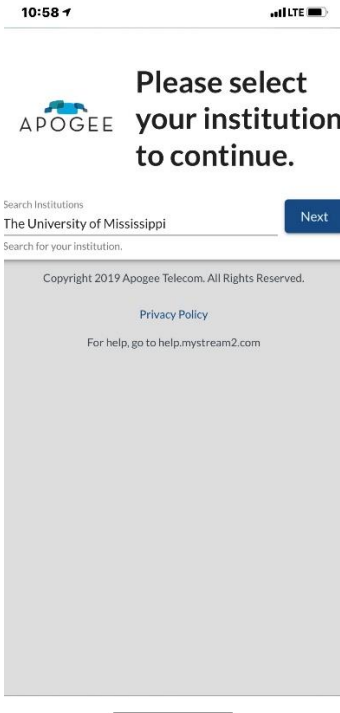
10:58

LTE

APOGEE

Please select your institution to continue.

Search Institutions
The University of Mississippi

Next

Search for your institution.

Copyright 2019 Apogee Telecom. All Rights Reserved.

Privacy Policy

For help, go to help.mystream2.com